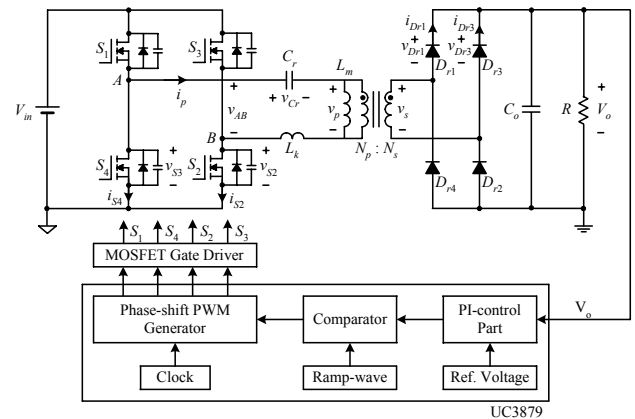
$S_1$ $S_3$ $C_r$ $L_m$ $i_{Dr1}$ $i_{Dr3}$ $v_{Dr1}$ $v_{Dr3}$ $D_{r1}$ $D_{r3}$

$A$ $i_p$ $+$ $v_{Cr}$ $-$ $v_p$ $v_s$ $C_o$ $R$ $V_o$

$V_{in}$ $v_{AB}$

$B$ $L_k$ $N_p : N_s$

$S_4$ $v_{S3}$ $S_2$ $v_{S2}$ $D_{r4}$ $D_{r2}$

$i_{S4}$ $i_{S2}$

$S_1$ $S_4$ $S_2$ $S_3$

MOSFET Gate Driver

Phase-shift PWM Generator

Comparator

PI-control Part

$V_o$

Clock

Ramp-wave

Ref. Voltage

UC3879